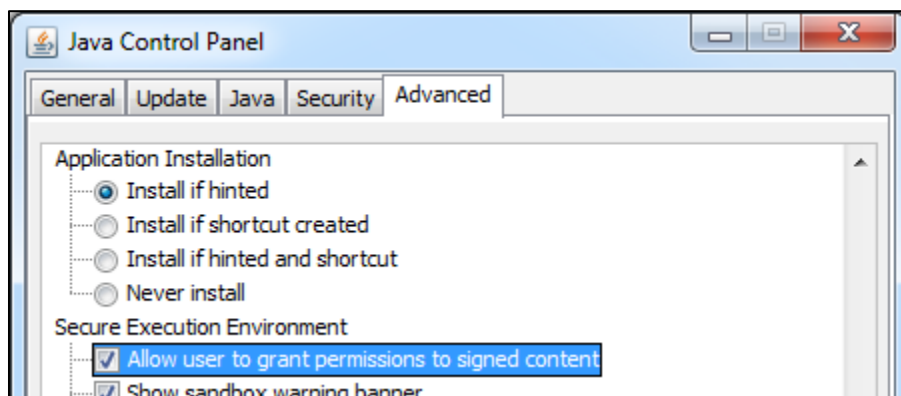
Java Control Panel

General | Update | Java | Security | Advanced

Application Installation
Install if hinted
Install if shortcut created
Install if hinted and shortcut
Never install
Secure Execution Environment
Allow user to grant permissions to signed content
Show sandbox warning banner